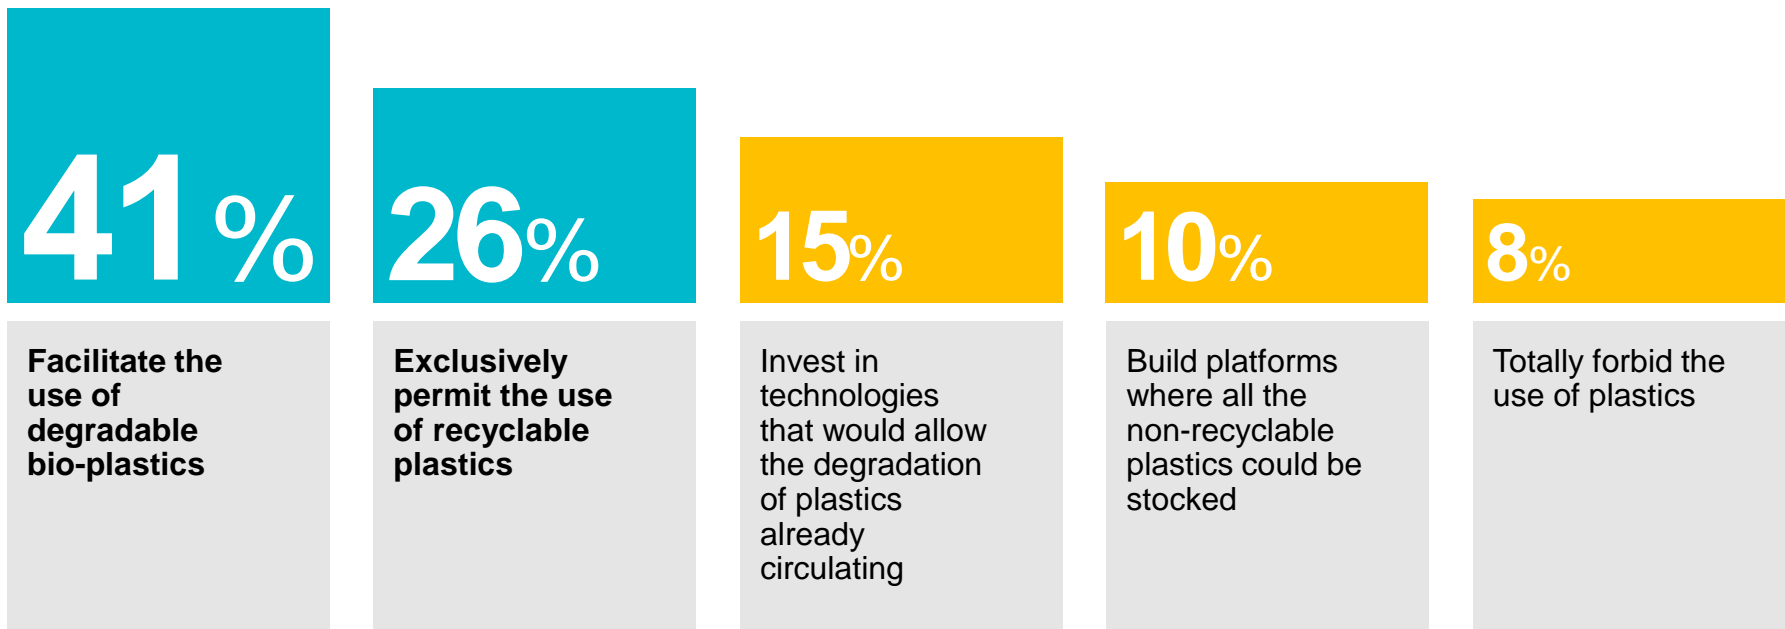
41%

Facilitate the use of degradable bio-plastics

26%

Exclusively permit the use of recyclable plastics

15%

Invest in technologies that would allow the degradation of plastics already circulating

10%

Build platforms where all the non-recyclable plastics could be stocked

8%

Totally forbid the use of plastics